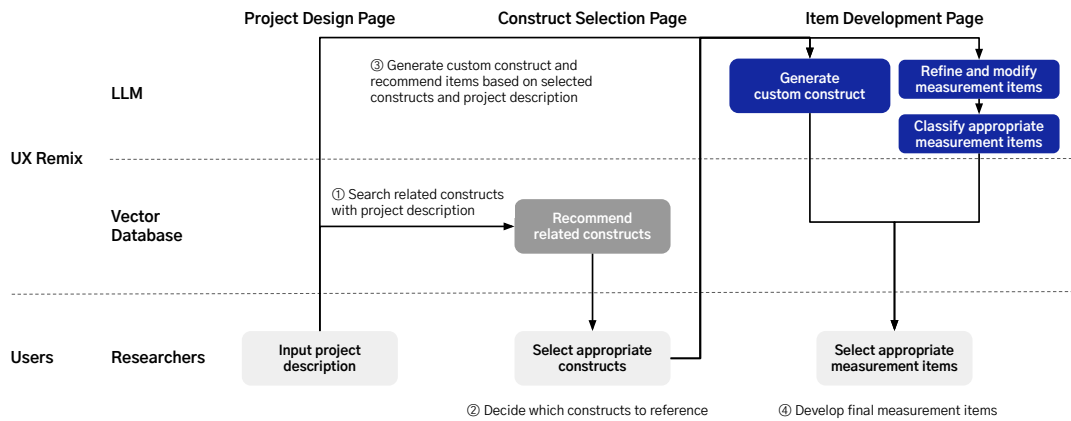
Project Design Page

Construct Selection Page

Item Development Page

LLM

③ Generate custom construct and recommend items based on selected constructs and project description

Generate custom construct

Refine and modify measurement items

Classify appropriate measurement items

UX Remix

Vector Database

① Search related constructs with project description

Recommend related constructs

Users

Researchers

Input project description

Select appropriate constructs

Select appropriate measurement items

② Decide which constructs to reference

④ Develop final measurement items